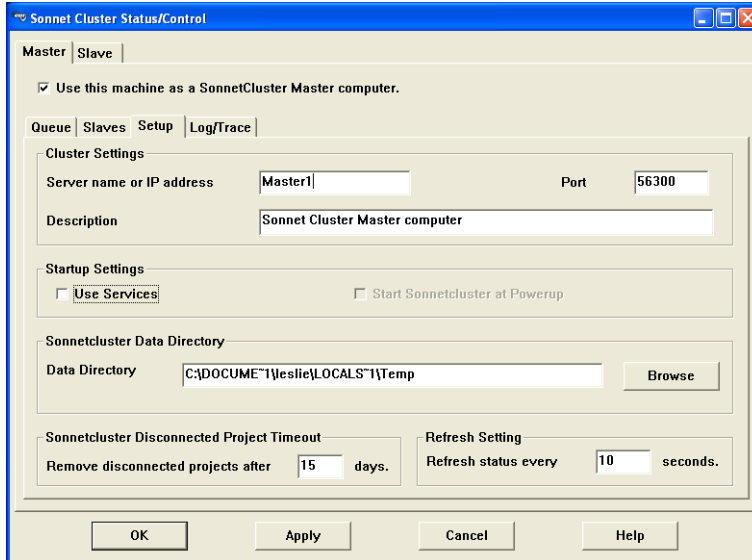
Sonnet Cluster Status/Control

Master | Slave

Use this machine as a SonnetCluster Master computer.

Queue | Slaves | Setup | Log/Trace

Cluster Settings

Server name or IP address Master1 Port 56300

Description Sonnet Cluster Master computer

Startup Settings

Use Services

Start Sonnetcluster at Powerup

Sonnetcluster Data Directory

Data Directory C:\DOCUME~1\leslie\LOCALS~1\Temp Browse

Sonnetcluster Disconnected Project Timeout

Remove disconnected projects after 15 days.

Refresh Setting

Refresh status every 10 seconds.

OK Apply Cancel Help